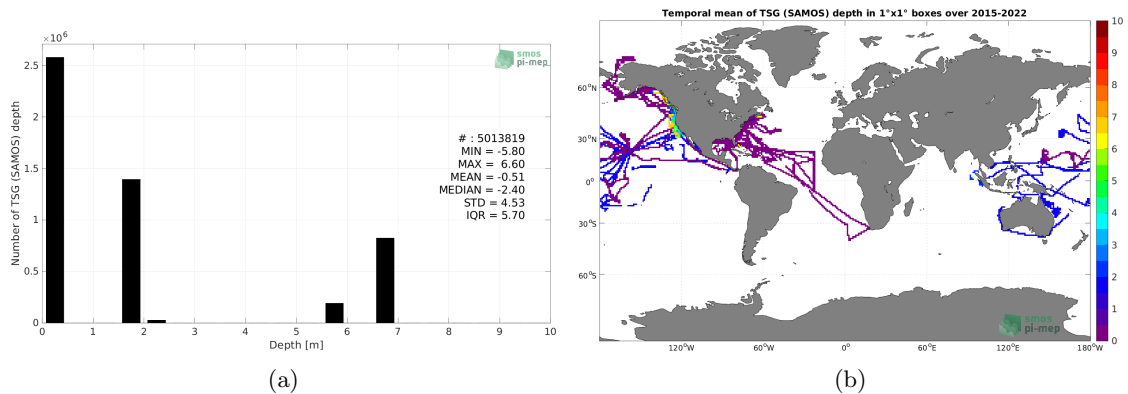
$\times 10^6$

smos pi-mep

Number of TSG (SAMOS) depth

2.5
2
1.5
1
0.5
0

# : 5013819
MIN = -5.80
MAX = 6.60
MEAN = -0.51
MEDIAN = -2.40
STD = 4.53
IQR = 5.70

0 1 2 3 4 5 6 7 8 9 10
Depth [m]

(a)

Temporal mean of TSG (SAMOS) depth in 1°x1° boxes over 2015-2022

60°N
30°N
0°
30°S
60°S

120°W 60°W 0° 60°E 120°E 180°W

10
9
8
7
6
5
4
3
2
1
0

smos pi-mep

(b)